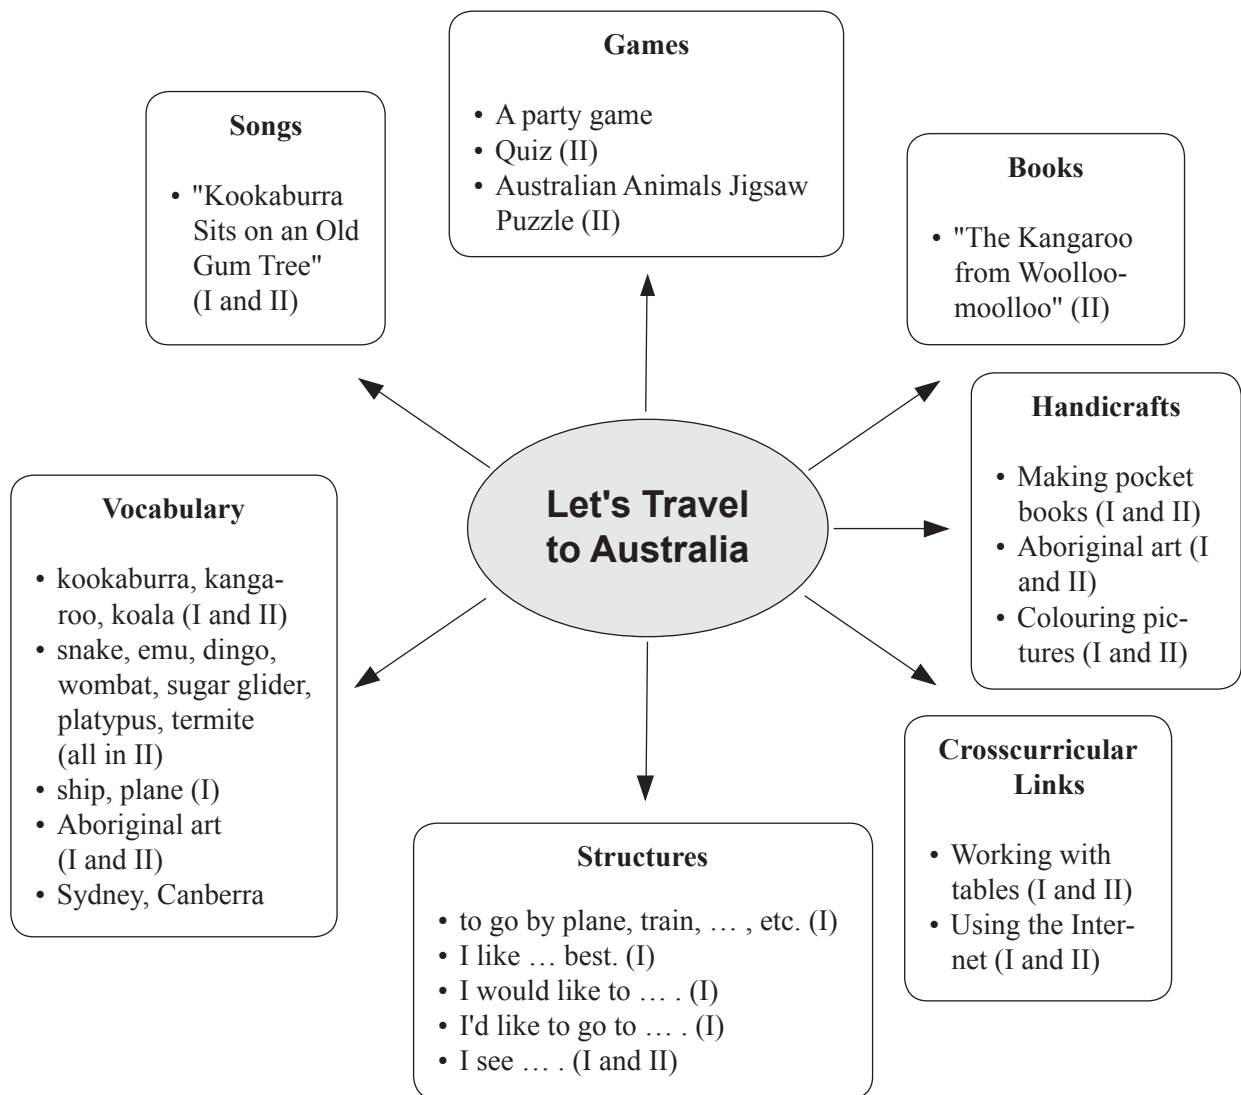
Let's Travel to Australia

Songs

- "Kookaburra Sits on an Old Gum Tree" (I and II)

Games

- A party game
- Quiz (II)
- Australian Animals Jigsaw Puzzle (II)

Books

- "The Kangaroo from Woolloomoolloo" (II)

Handicrafts

- Making pocket books (I and II)
- Aboriginal art (I and II)
- Colouring pictures (I and II)

Crosscurricular Links

- Working with tables (I and II)
- Using the Internet (I and II)

Structures

- to go by plane, train, … , etc. (I)
- I like … best. (I)
- I would like to … . (I)
- I'd like to go to … . (I)
- I see … . (I and II)

Vocabulary

- kookaburra, kangaroo, koala (I and II)
- snake, emu, dingo, wombat, sugar glider, platypus, termite (all in II)
- ship, plane (I)
- Aboriginal art (I and II)
- Sydney, Canberra